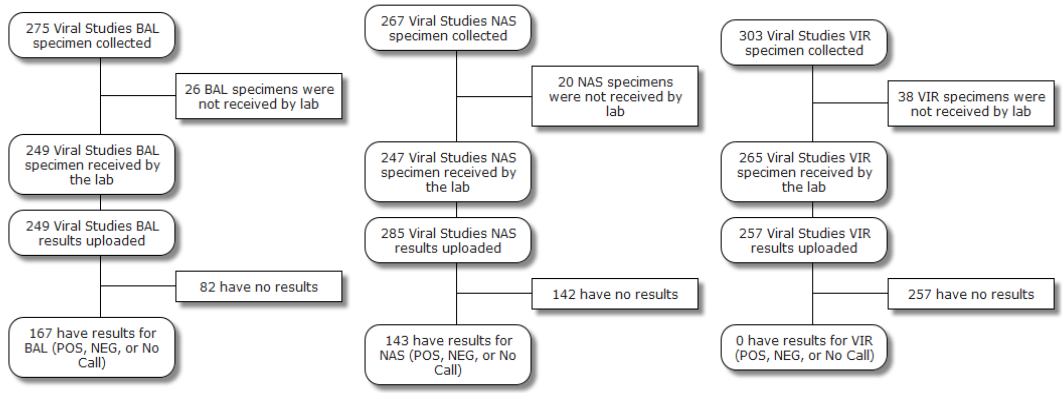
275 Viral Studies BAL specimen collected

26 BAL specimens were not received by lab

249 Viral Studies BAL specimen received by the lab

249 Viral Studies BAL results uploaded

82 have no results

167 have results for BAL (POS, NEG, or No Call)

267 Viral Studies NAS specimen collected

20 NAS specimens were not received by lab

247 Viral Studies NAS specimen received by the lab

285 Viral Studies NAS results uploaded

142 have no results

143 have results for NAS (POS, NEG, or No Call)

303 Viral Studies VIR specimen collected

38 VIR specimens were not received by lab

265 Viral Studies VIR specimen received by the lab

257 Viral Studies VIR results uploaded

257 have no results

0 have results for VIR (POS, NEG, or No Call)